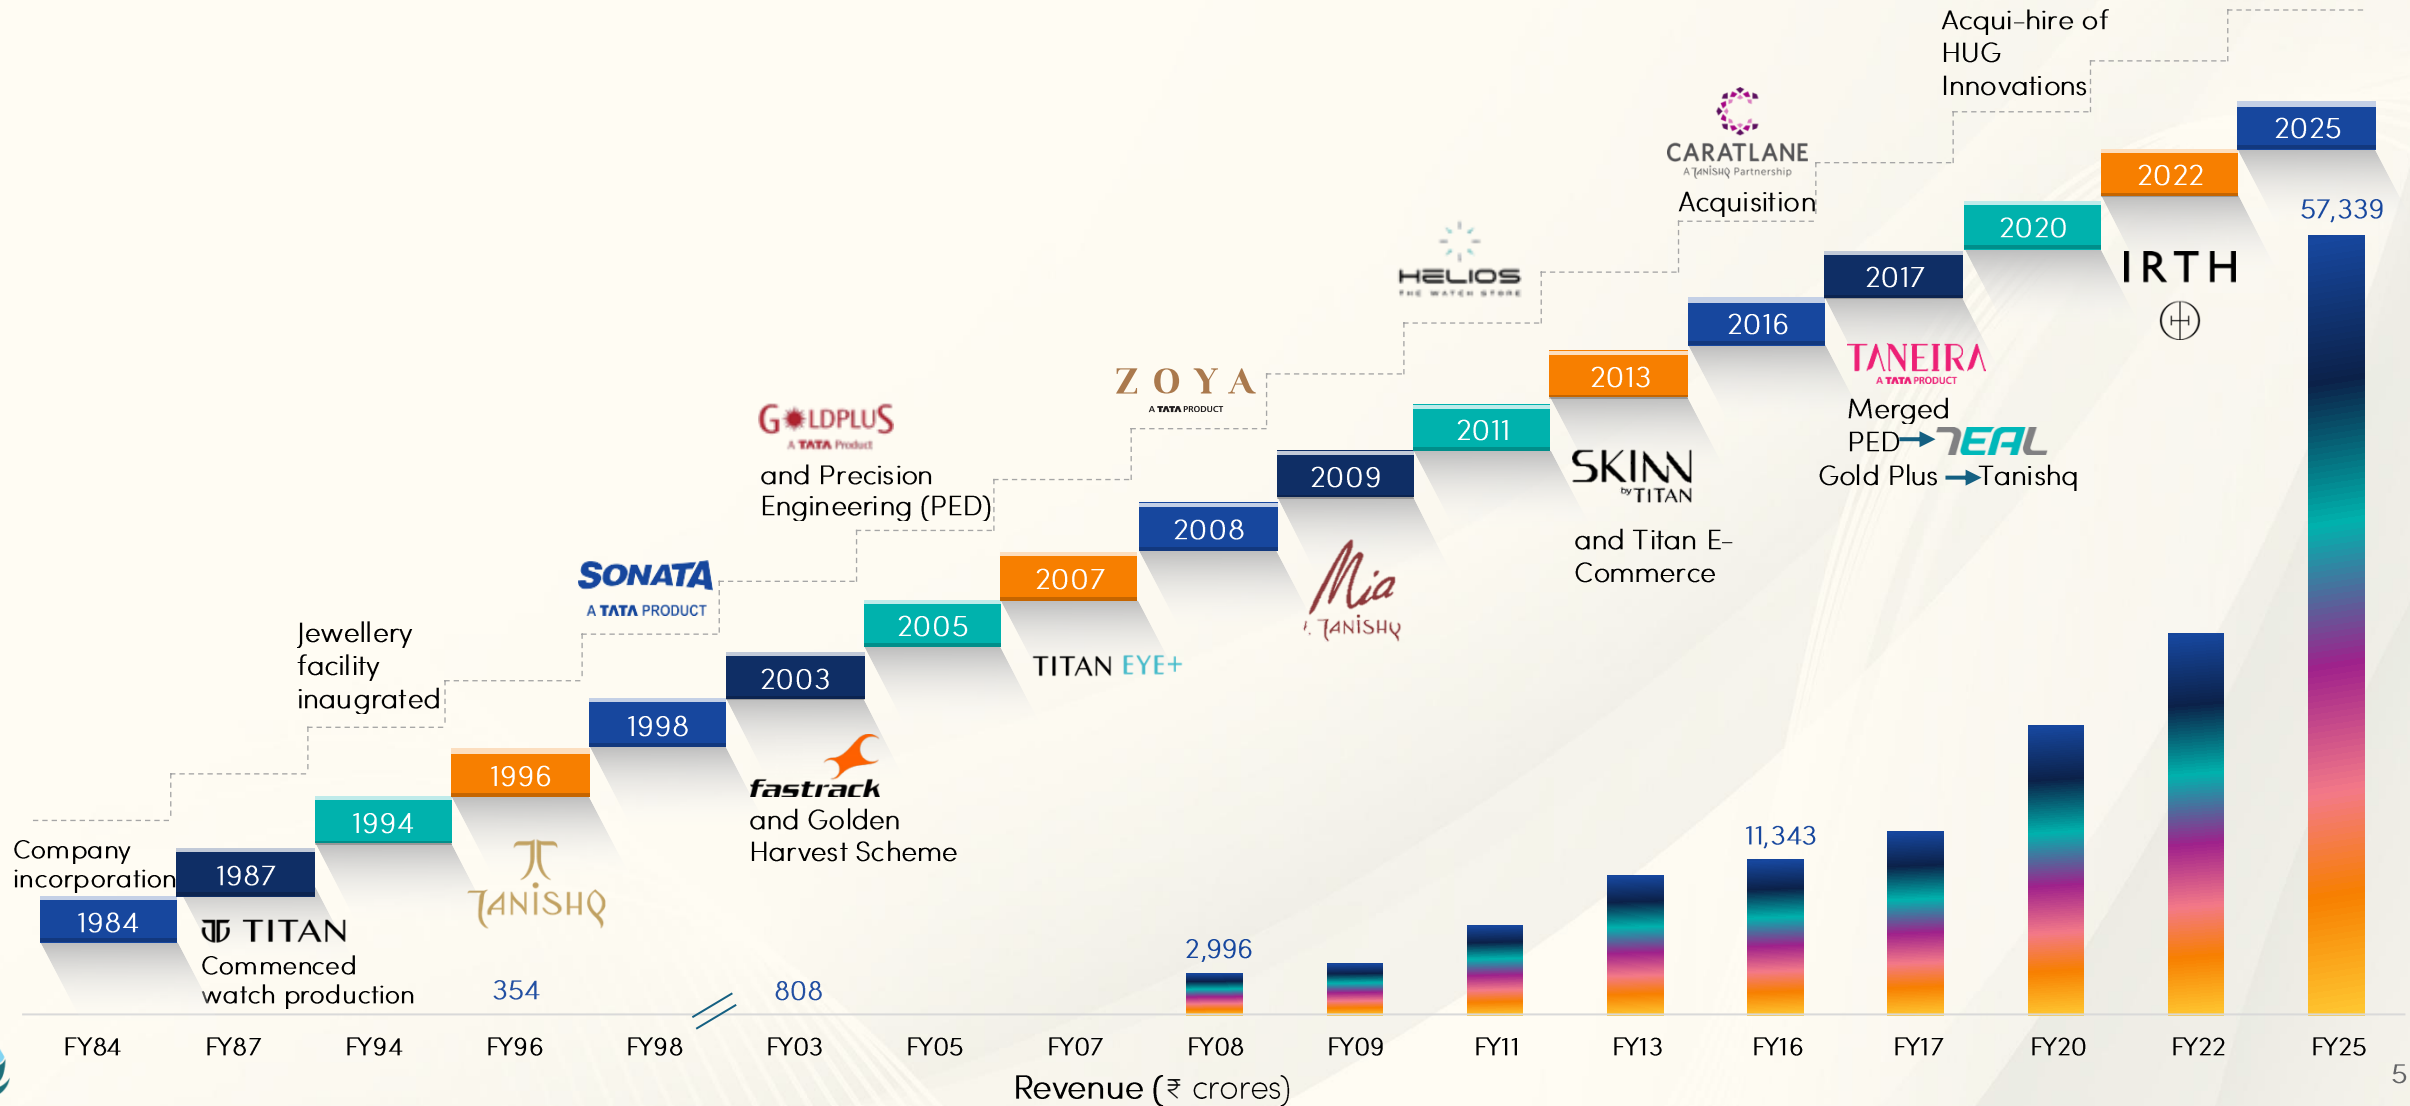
Company incorporation

1984

1987

TITAN

Commenced watch production

Jewellery facility inaugrated

1994

1996

TANISHQ

354

SONATA
A TATA PRODUCT

1998

2003

fastrack

and Golden Harvest Scheme

GOLDPLUS
A TATA Product

and Precision Engineering (PED)

808

2005

2007

TITAN EYE+

ZOYA
A TATA PRODUCT

2008

2009

Mia
TANISHQ

2,996

HELIOS
THE WATCH STORE

2011

2013

SKINN
by TITAN

and Titan E-Commerce

CARATLANE
A TANISHQ Partnership

Acquisition

2016

11,343

2017

TANEIRA
A TATA PRODUCT

Merged

PED → TEAL

Gold Plus → Tanishq

2020

Acqui-hire of HUG Innovations

2022

IRTH

2025

57,339

FY84 FY87 FY94 FY96 FY98 FY03 FY05 FY07 FY08 FY09 FY11 FY13 FY16 FY17 FY20 FY22 FY25

Revenue (₹ crores)

5